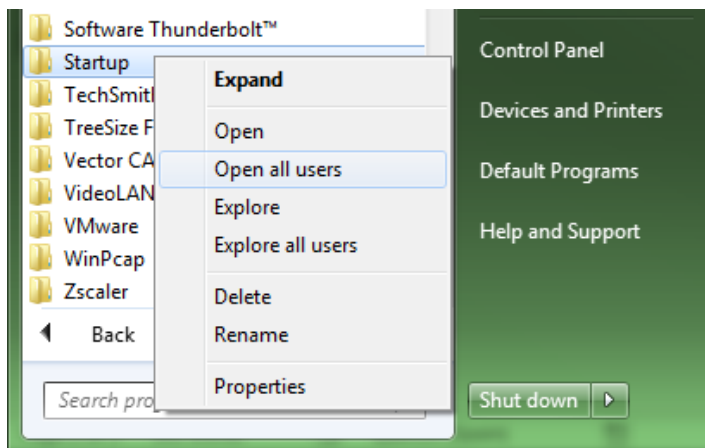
Software Thunderbolt™
Startup
TechSmit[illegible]
TreeSize F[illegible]
Vector CA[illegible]
VideoLAN
VMware
WinPcap
Zscaler
Back
Search pro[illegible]

Expand
Open
Open all users
Explore
Explore all users
Delete
Rename
Properties

Control Panel
Devices and Printers
Default Programs
Help and Support
Shut down